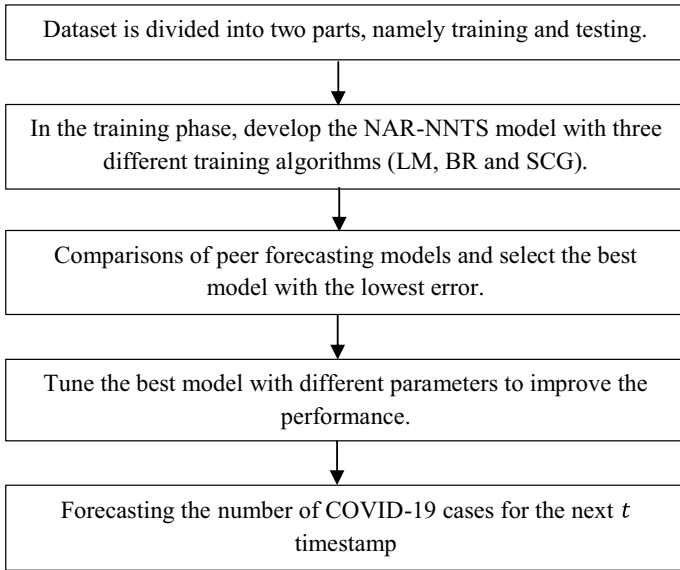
Dataset is divided into two parts, namely training and testing.

In the training phase, develop the NAR-NNTS model with three different training algorithms (LM, BR and SCG).

Comparisons of peer forecasting models and select the best model with the lowest error.

Tune the best model with different parameters to improve the performance.

Forecasting the number of COVID-19 cases for the next $t$ timestamp